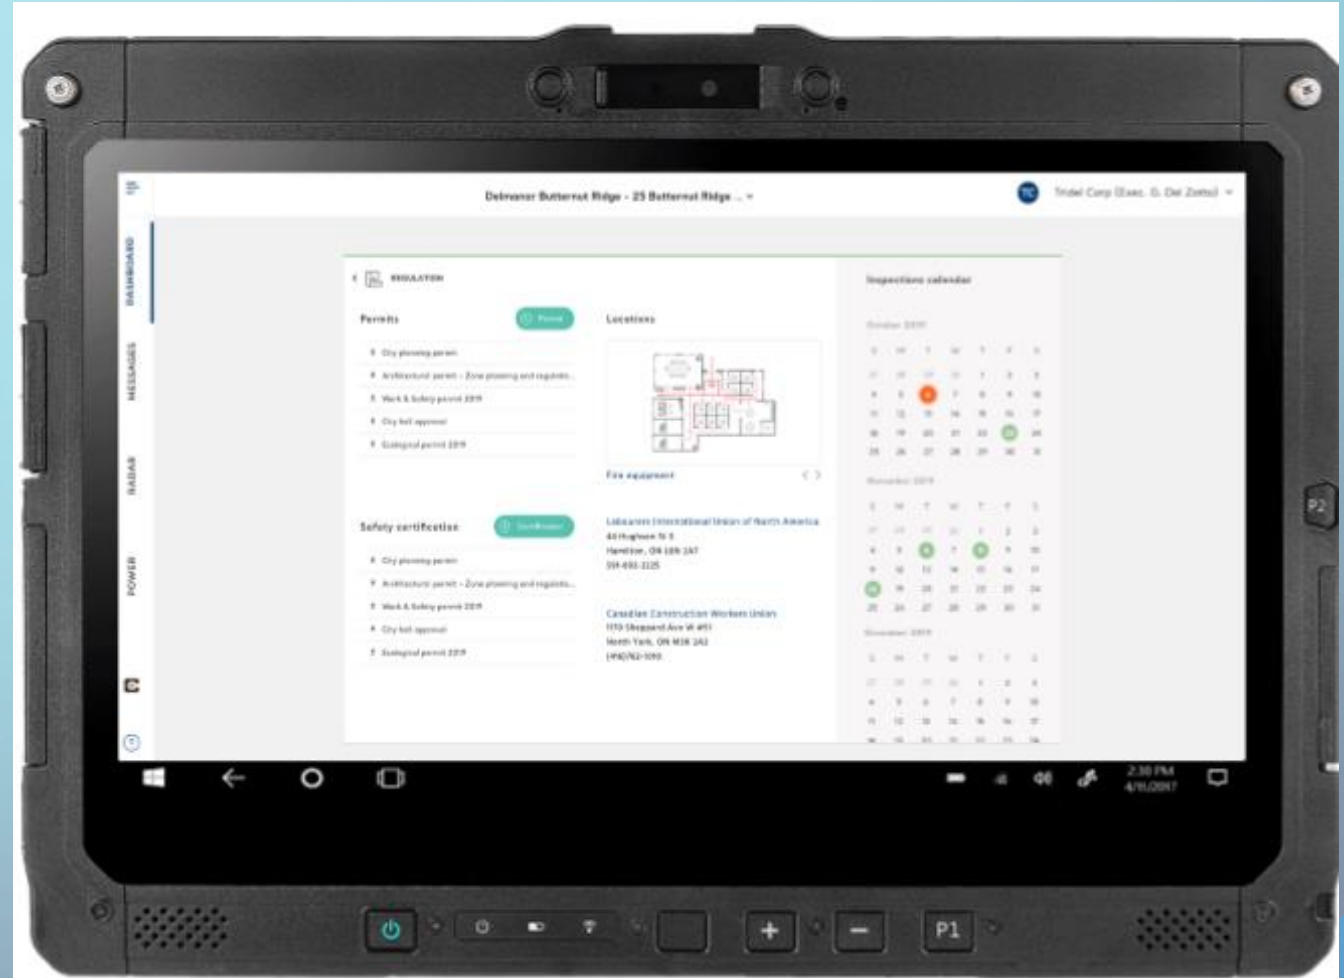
Delmanor Butternut Ridge - 25 Butternut Ridge ... ⌄

TC Tridel Corp (Exec. G. Del Zotto) ⌄

DASHBOARD

MESSAGES

RADAR

POWER

REGULATION

Permits

Permit

City planning permit

Architecture permit - Zone planning and regulatio...

Work & Safety permit 2019

City hall approval

Ecological permit 2019

Locations

Fire equipment

Safety certification

Certification

City planning permit

Architecture permit - Zone planning and regulatio...

Work & Safety permit 2019

City hall approval

Ecological permit 2019

Labourers International Union of North America

44 Hughson St S

Hamilton, ON L8N 2A7

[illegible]

Canadian Construction Workers Union

1170 Sheppard Ave W #51

North York, ON M3K 2A3

(416)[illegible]

Inspections calendar

October 2019

November 2019

December 2019

2:30 PM

4/11/2017

P2

P1